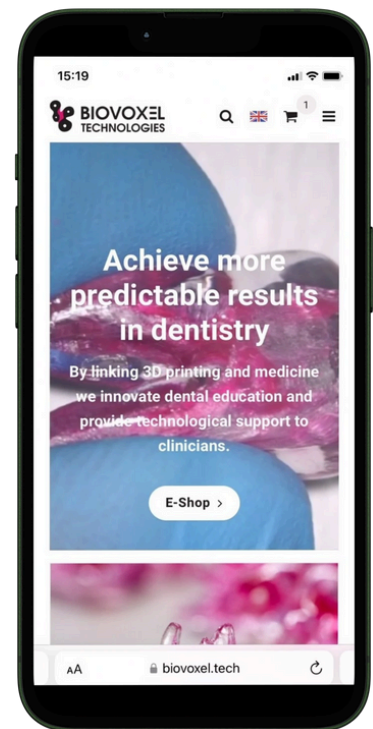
15:19

BIOVOXEL TECHNOLOGIES

1

Achieve more predictable results in dentistry

By linking 3D printing and medicine we innovate dental education and provide technological support to clinicians.

E-Shop ›

AA biovoxel.tech